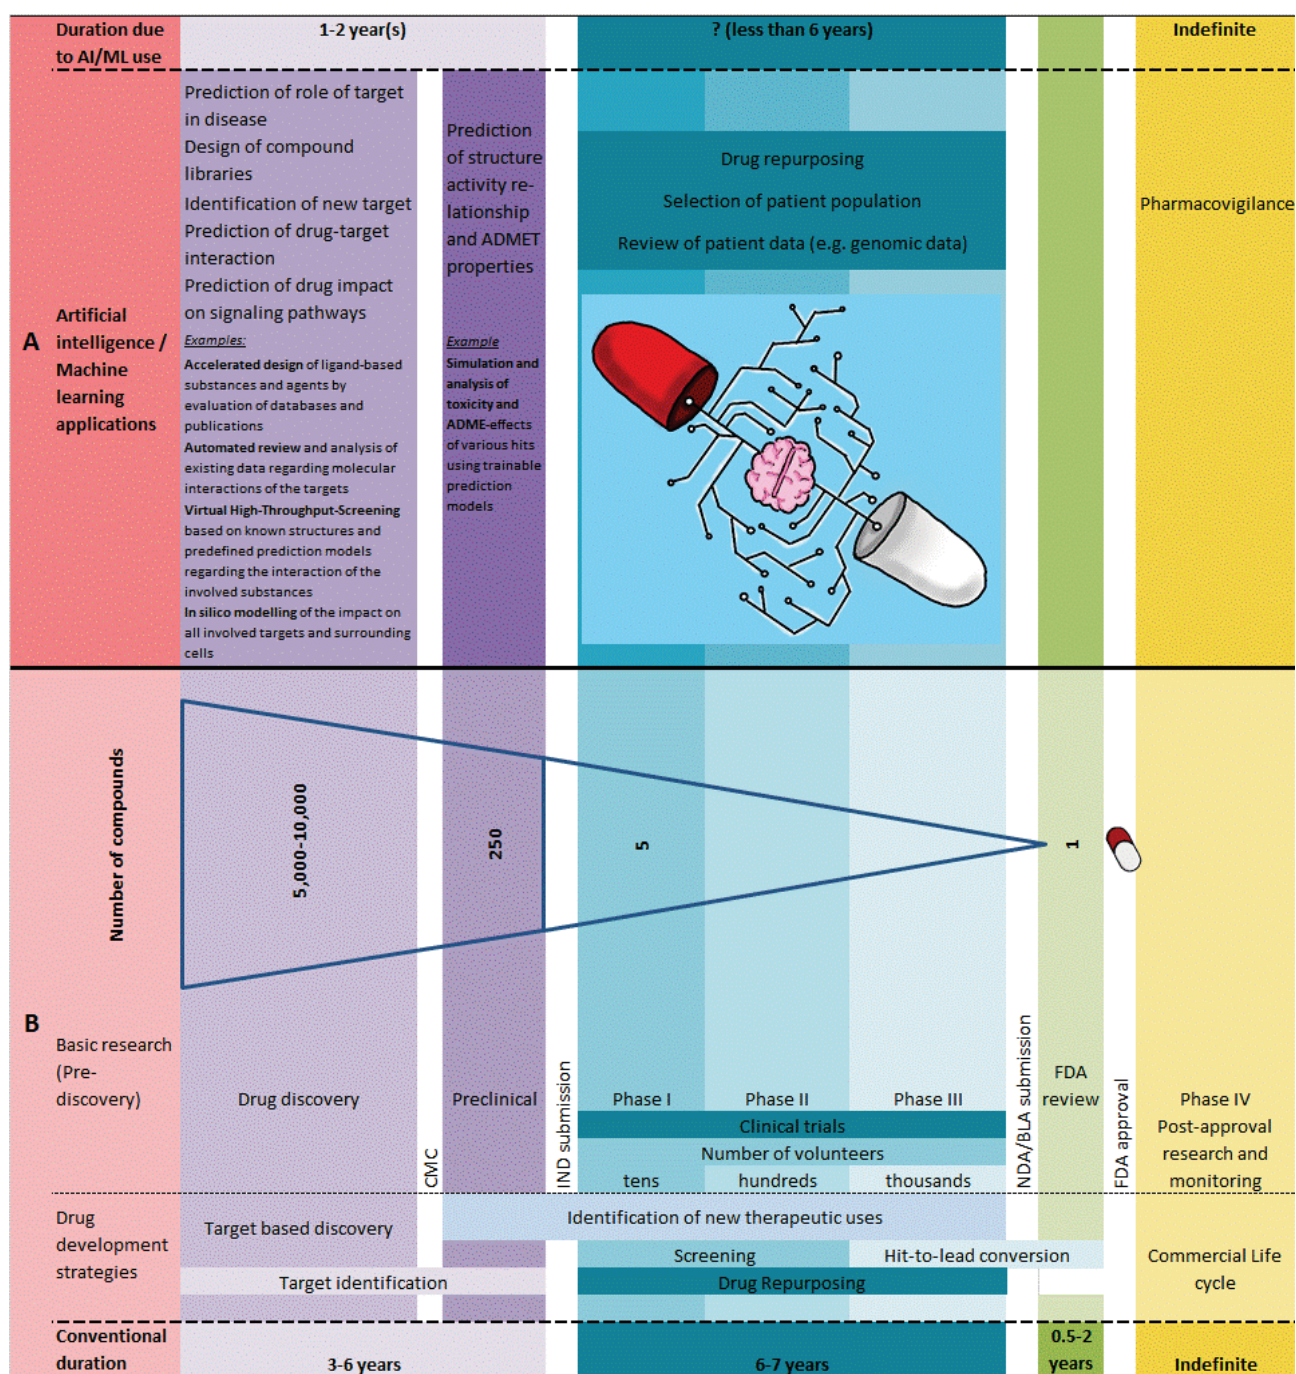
Duration due to AI/ML use | 1-2 year(s) | ? (less than 6 years) | Indefinite

A Artificial intelligence / Machine learning applications

Prediction of role of target in disease
Design of compound libraries
Identification of new target
Prediction of drug-target interaction
Prediction of drug impact on signaling pathways
Examples:
Accelerated design of ligand-based substances and agents by evaluation of databases and publications
Automated review and analysis of existing data regarding molecular interactions of the targets
Virtual High-Throughput-Screening based on known structures and predefined prediction models regarding the interaction of the involved substances
In silico modelling of the impact on all involved targets and surrounding cells

Prediction of structure activity relationship and ADMET properties
Example
Simulation and analysis of toxicity and ADME-effects of various hits using trainable prediction models

Drug repurposing
Selection of patient population
Review of patient data (e.g. genomic data)

Pharmacovigilance

B

Number of compounds
5,000-10,000
250
5
1

Basic research (Pre-discovery)
Drug discovery
CMC
Preclinical
IND submission
Phase I
Phase II
Phase III
Clinical trials
Number of volunteers
tens
hundreds
thousands
NDA/BLA submission
FDA review
FDA approval
Phase IV Post-approval research and monitoring

Drug development strategies
Target based discovery
Identification of new therapeutic uses
Screening
Hit-to-lead conversion
Target identification
Drug Repurposing
Commercial Life cycle

Conventional duration | 3-6 years | 6-7 years | 0.5-2 years | Indefinite